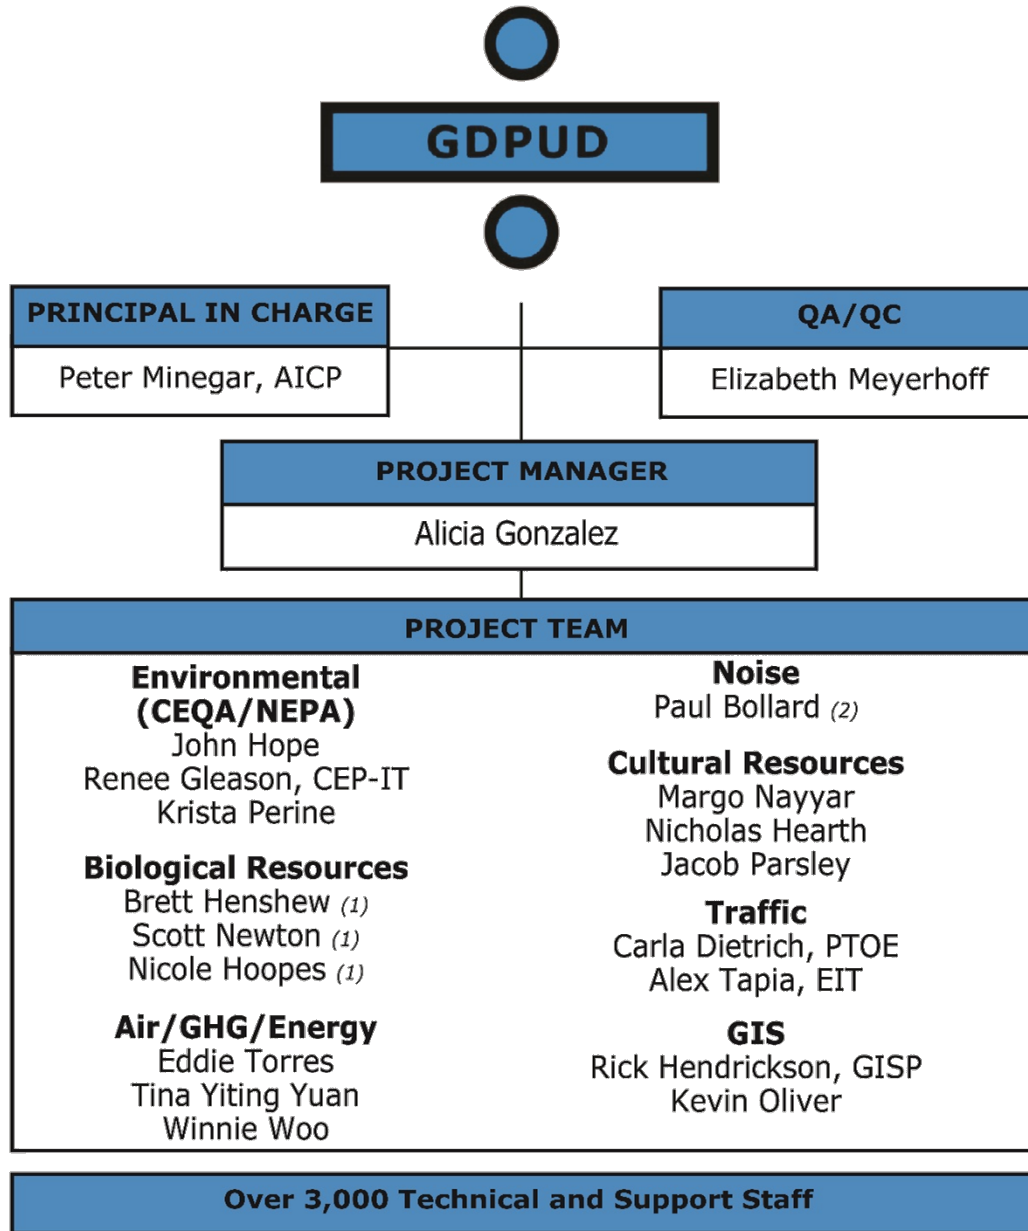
GDPUD

PRINCIPAL IN CHARGE

Peter Minegar, AICP

QA/QC

Elizabeth Meyerhoff

PROJECT MANAGER

Alicia Gonzalez

PROJECT TEAM

Environmental (CEQA/NEPA)
John Hope
Renee Gleason, CEP-IT
Krista Perine

Biological Resources
Brett Henshew (1)
Scott Newton (1)
Nicole Hoopes (1)

Air/GHG/Energy
Eddie Torres
Tina Yiting Yuan
Winnie Woo

Noise
Paul Bollard (2)

Cultural Resources
Margo Nayyar
Nicholas Hearth
Jacob Parsley

Traffic
Carla Dietrich, PTOE
Alex Tapia, EIT

GIS
Rick Hendrickson, GISP
Kevin Oliver

Over 3,000 Technical and Support Staff